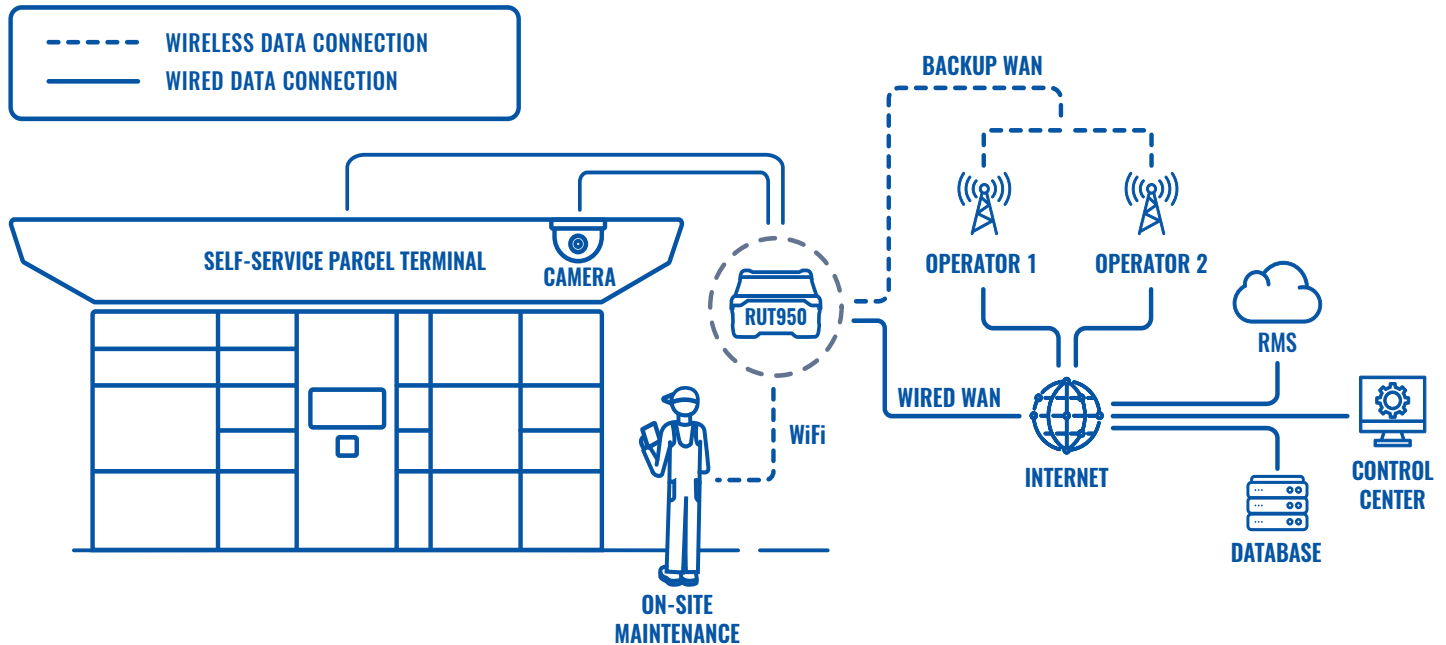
WIRELESS DATA CONNECTION
WIRED DATA CONNECTION

BACKUP WAN

SELF-SERVICE PARCEL TERMINAL

CAMERA

RUT950

OPERATOR 1

OPERATOR 2

RMS

WIRED WAN

WiFi

INTERNET

CONTROL CENTER

DATABASE

ON-SITE MAINTENANCE